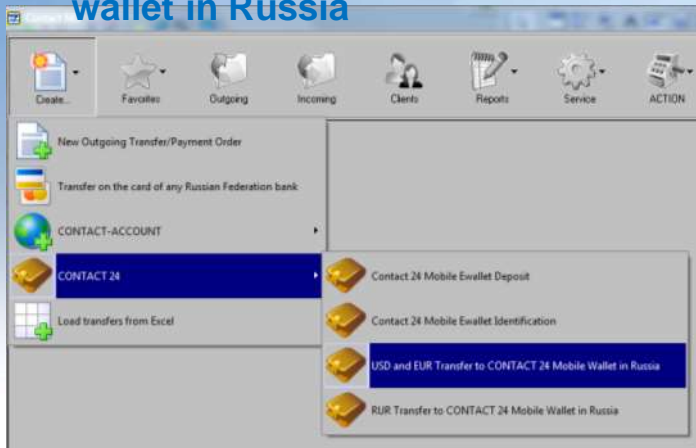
wallet in Russia

Contact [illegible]

Create...
Favorites
Outgoing
Incoming
Clients
Reports
Service
ACTION

New Outgoing Transfer/Payment Order
Transfer on the card of any Russian Federation bank
CONTACT-ACCOUNT
CONTACT 24
Load transfers from Excel

Contact 24 Mobile Ewallet Deposit
Contact 24 Mobile Ewallet Identification
USD and EUR Transfer to CONTACT 24 Mobile Wallet in Russia
RUR Transfer to CONTACT 24 Mobile Wallet in Russia